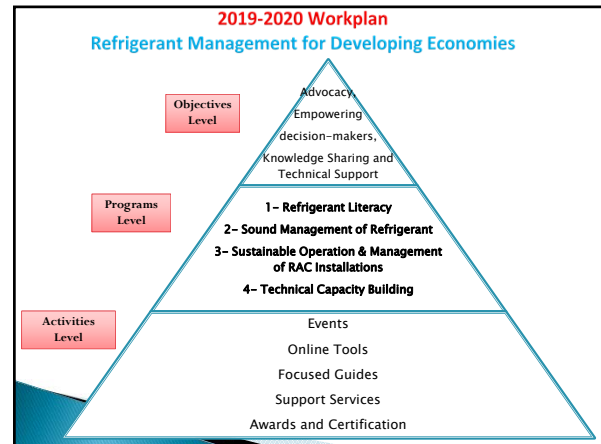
2019-2020 Workplan
Refrigerant Management for Developing Economies

Objectives Level

Advocacy, Empowering decision-makers, Knowledge Sharing and Technical Support

Programs Level

1- Refrigerant Literacy
2- Sound Management of Refrigerant
3- Sustainable Operation & Management of RAC Installations
4- Technical Capacity Building

Activities Level

Events
Online Tools
Focused Guides
Support Services
Awards and Certification